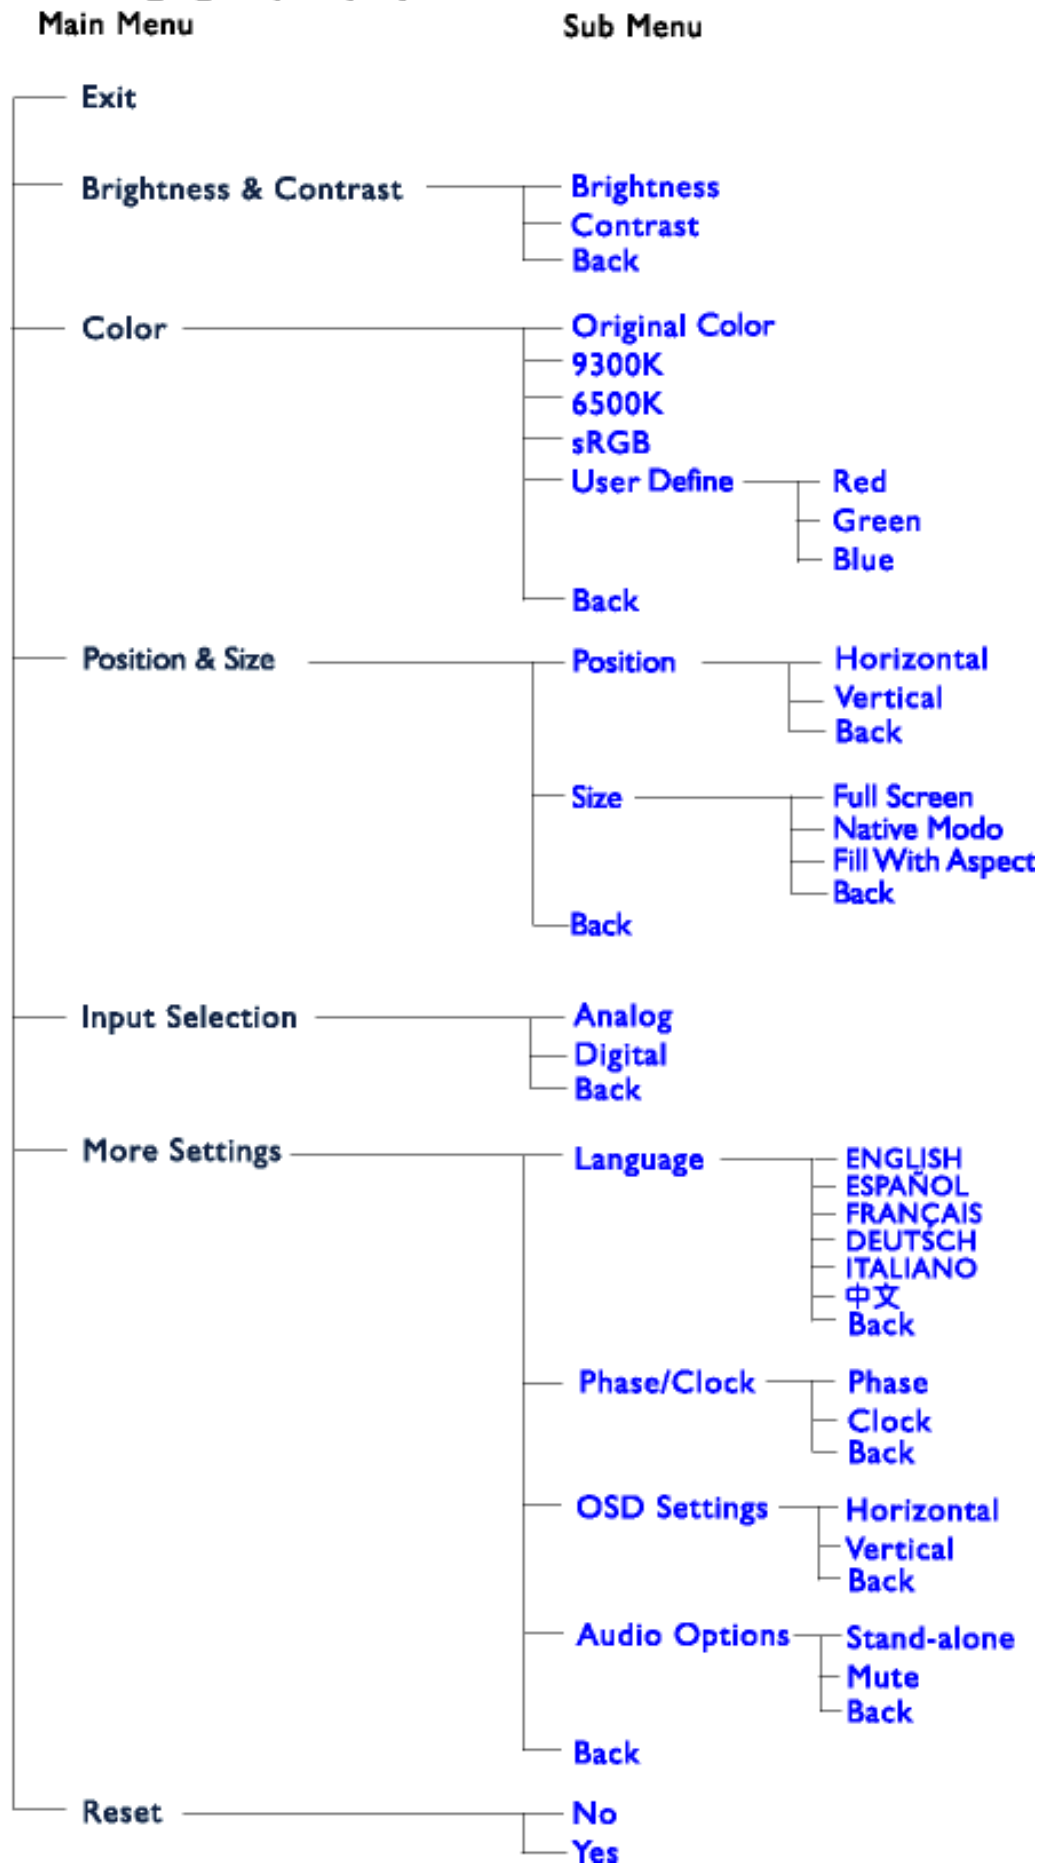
Main Menu

Sub Menu

Exit

Brightness & Contrast
Brightness
Contrast
Back

Color
Original Color
9300K
6500K
sRGB
User Define
Red
Green
Blue
Back

Position & Size
Position
Horizontal
Vertical
Back
Size
Full Screen
Native Modo
Fill With Aspect
Back
Back

Input Selection
Analog
Digital
Back

More Settings
Language
ENGLISH
ESPAÑOL
FRANÇAIS
DEUTSCH
ITALIANO
中文
Back
Phase/Clock
Phase
Clock
Back
OSD Settings
Horizontal
Vertical
Back
Audio Options
Stand-alone
Mute
Back
Back

Reset
No
Yes